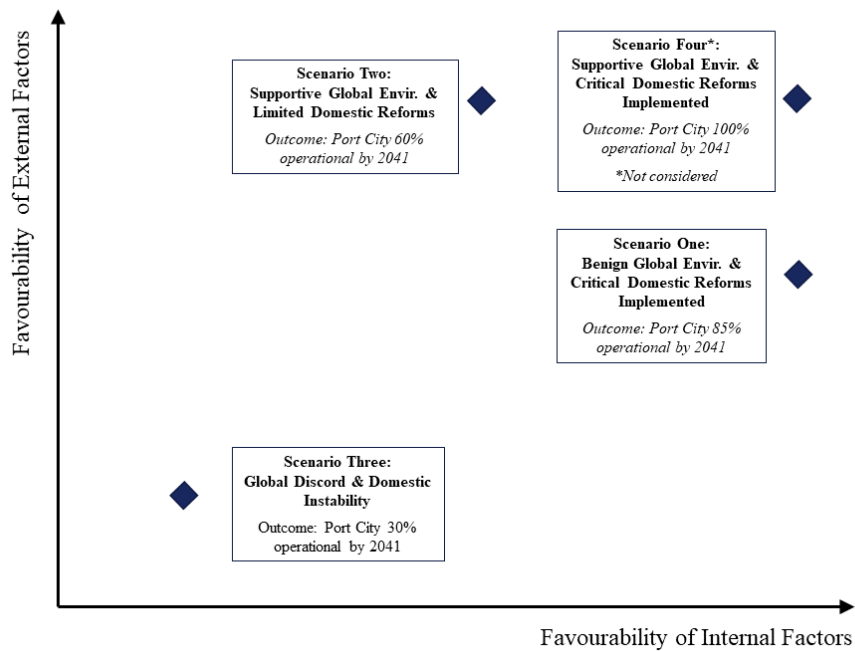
Favourability of External Factors

Scenario Two:
Supportive Global Envir. & Limited Domestic Reforms

Outcome: Port City 60% operational by 2041

Scenario Four*:
Supportive Global Envir. & Critical Domestic Reforms Implemented

Outcome: Port City 100% operational by 2041

*Not considered

Scenario One:
Benign Global Envir. & Critical Domestic Reforms Implemented

Outcome: Port City 85% operational by 2041

Scenario Three:
Global Discord & Domestic Instability

Outcome: Port City 30% operational by 2041

Favourability of Internal Factors